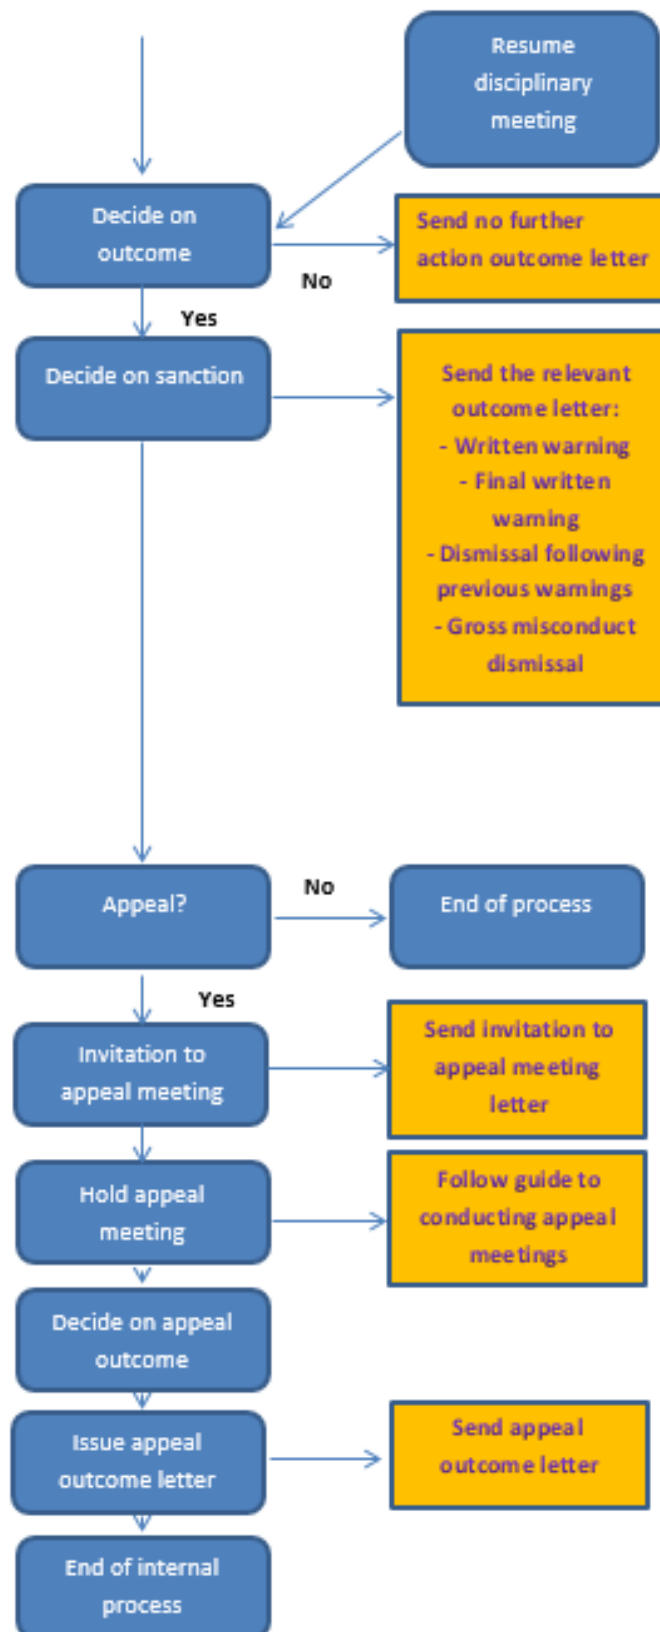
Resume disciplinary meeting

Decide on outcome

Send no further action outcome letter

No

Yes

Decide on sanction

Send the relevant outcome letter:
- Written warning
- Final written warning
- Dismissal following previous warnings
- Gross misconduct dismissal

Appeal?

No

End of process

Yes

Invitation to appeal meeting

Send invitation to appeal meeting letter

Hold appeal meeting

Follow guide to conducting appeal meetings

Decide on appeal outcome

Issue appeal outcome letter

Send appeal outcome letter

End of internal process